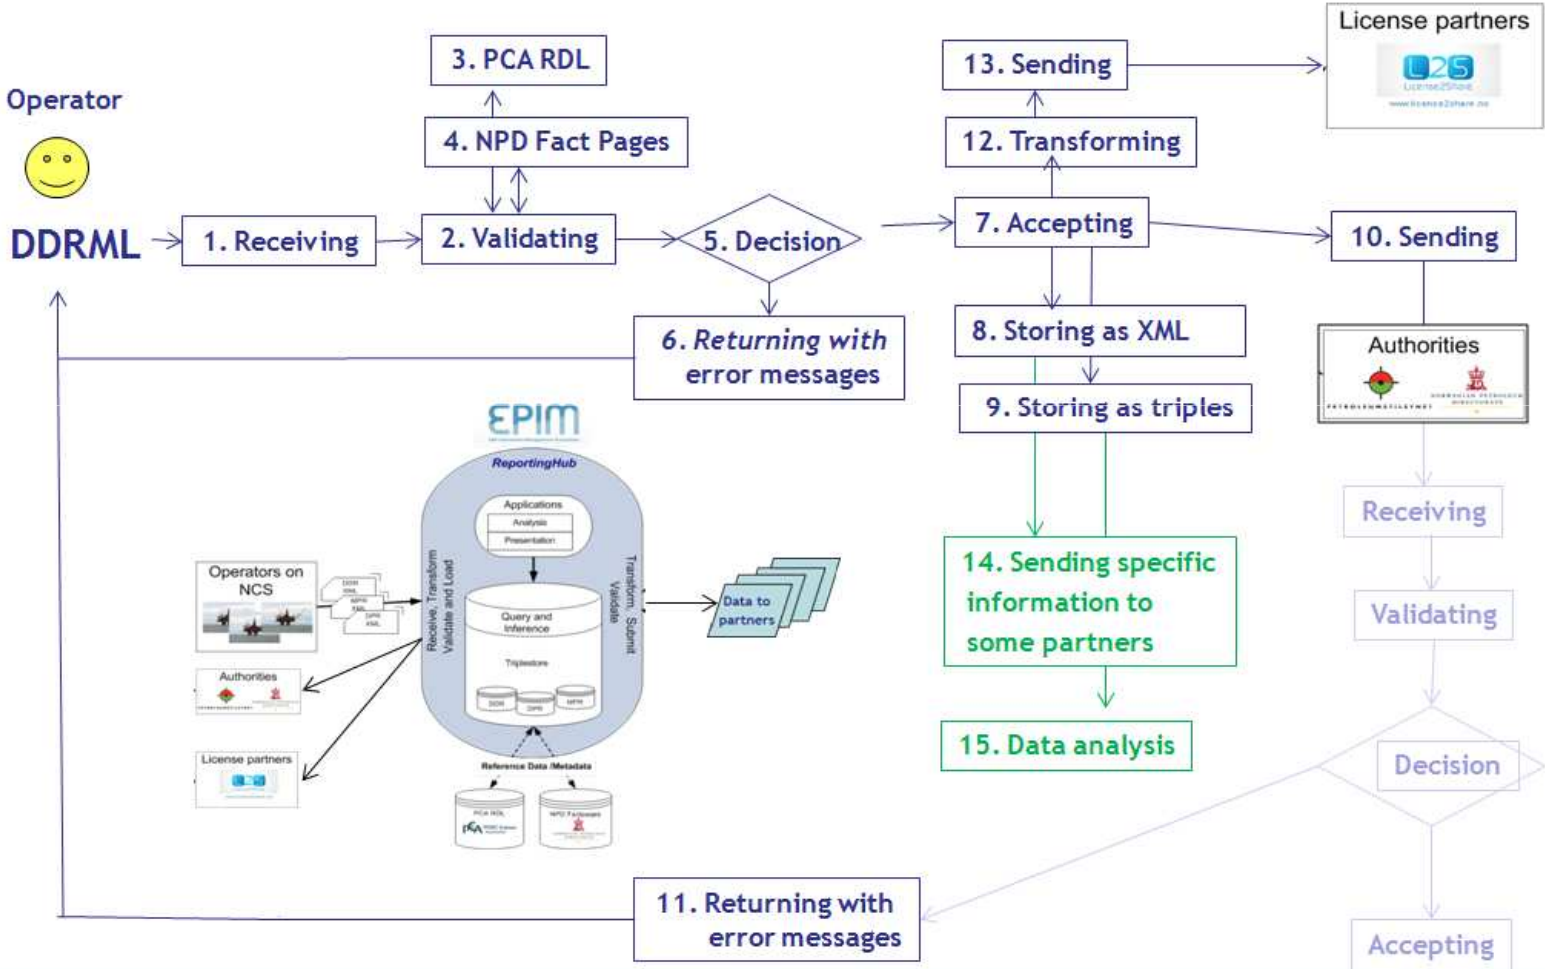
Operator

DDRML

1. Receiving

3. PCA RDL

4. NPD Fact Pages

2. Validating

5. Decision

6. Returning with error messages

13. Sending

12. Transforming

7. Accepting

8. Storing as XML

9. Storing as triples

10. Sending

License partners

L2S

License2Share

Authorities

14. Sending specific information to some partners

15. Data analysis

Receiving

Validating

Decision

Accepting

11. Returning with error messages

EPIM

ReportingHub

Applications

Analysis

Presentation

Query and Inference

Triplestore

DDR

DPR

MPR

Receive, Transform Validate and Load

Transform, Submit Validate

Operators on NCS

DDR XML

MPR XML

DPR XML

Data to partners

Authorities

License partners

Reference Data /Metadata

PCA RDL

NPD Factpages